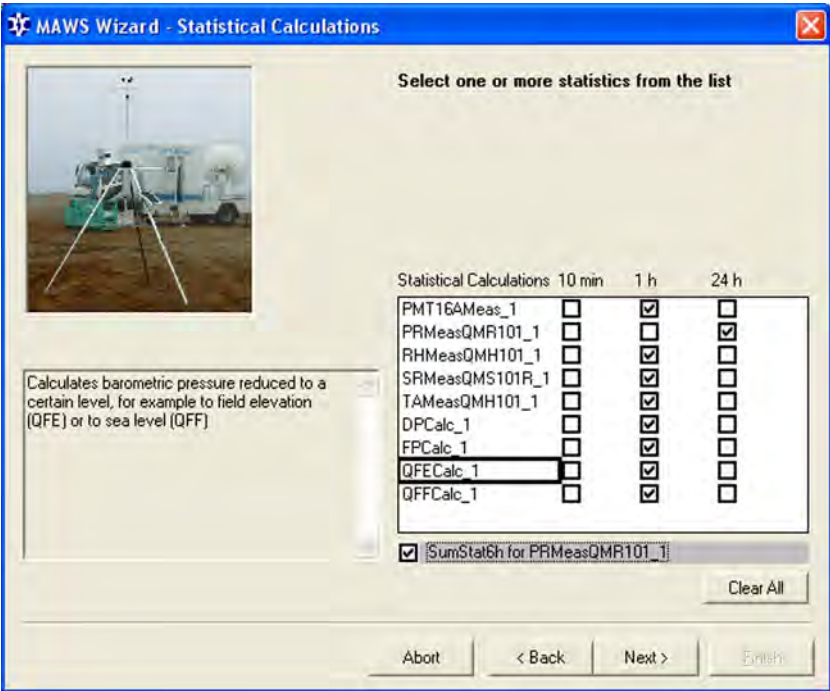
MAWS Wizard - Statistical Calculations

Select one or more statistics from the list

Calculates barometric pressure reduced to a certain level, for example to field elevation (QFE) or to sea level (QFF)

| Statistical Calculations | 10 min | 1 h | 24 h |
|---|---|---|---|
| PMT16AMeas_1 | ☐ | ☑ | ☐ |
| PRMeasQMR101_1 | ☐ | ☐ | ☑ |
| RHMeasQMH101_1 | ☐ | ☑ | ☐ |
| SRMeasQMS101R_1 | ☐ | ☑ | ☐ |
| TAMeasQMH101_1 | ☐ | ☑ | ☐ |
| DPCalc_1 | ☐ | ☑ | ☐ |
| FPCalc_1 | ☐ | ☑ | ☐ |
| QFECalc_1 | ☐ | ☑ | ☐ |
| QFFCalc_1 | ☐ | ☑ | ☐ |

☑ SumStat6h for PRMeasQMR101_1

Clear All

Abort | < Back | Next > | Finish